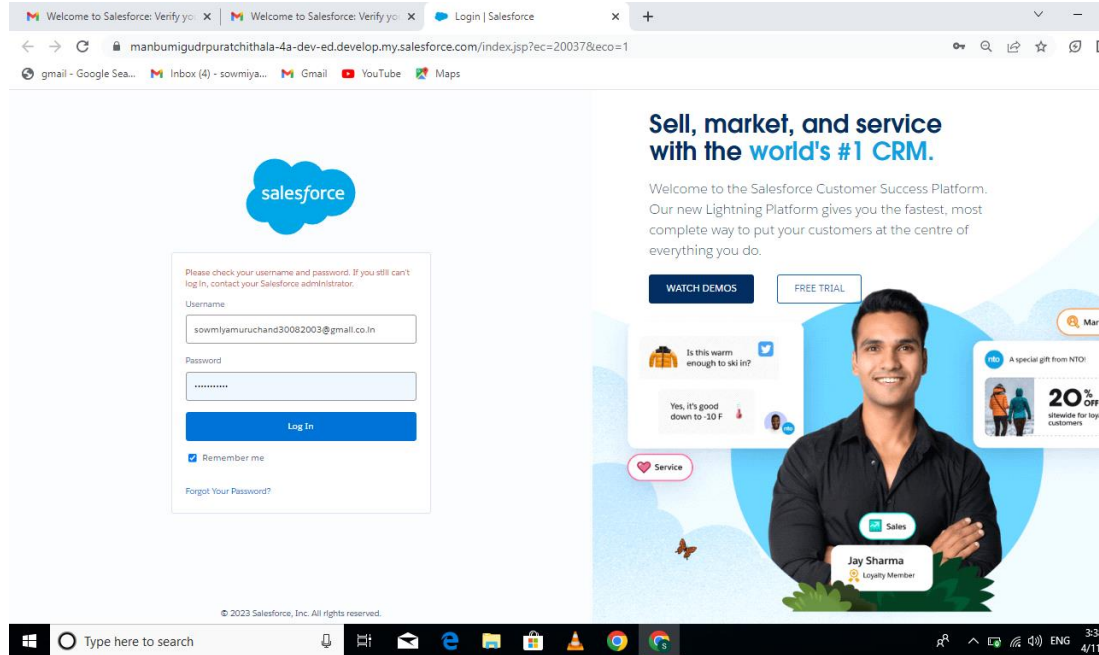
Welcome to Salesforce: Verify yo × Welcome to Salesforce: Verify yo × Login | Salesforce × +

manbumigudrpuratchithala-4a-dev-ed.develop.my.salesforce.com/index.jsp?ec=20037&eco=1

gmail - Google Sea... Inbox (4) - sowmiya... Gmail YouTube Maps

salesforce

Please check your username and password. If you still can't log in, contact your Salesforce administrator.

Username

sowmiyamuruchand30082003@gmail.co.in

Password

Log In

Remember me

Forgot Your Password?

© 2023 Salesforce, Inc. All rights reserved.

Sell, market, and service with the world's #1 CRM.

Welcome to the Salesforce Customer Success Platform. Our new Lightning Platform gives you the fastest, most complete way to put your customers at the centre of everything you do.

WATCH DEMOS FREE TRIAL

Is this warm enough to ski in?

Yes, it's good down to -10 F

Service

A special gift from NTO!

20% OFF sitewide for loy customers

Mar

Sales

Jay Sharma
Loyalty Member

Type here to search

ENG 3:3 4/11